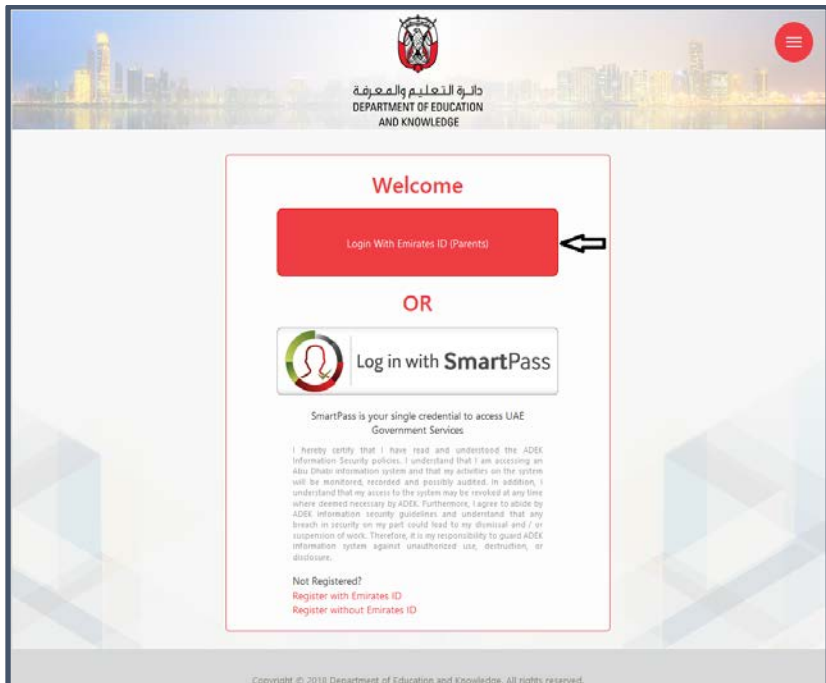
دائـرة التعليم والمعـرفـة
DEPARTMENT OF EDUCATION AND KNOWLEDGE

Welcome

Login With Emirates ID (Parents)

OR

Log in with SmartPass

SmartPass is your single credential to access UAE Government Services

I hereby certify that I have read and understood the ADEK Information Security policies. I understand that I am accessing an Abu Dhabi information system and that my activities on the system will be monitored, recorded and possibly audited. In addition, I understand that my access to the system may be revoked at any time where deemed necessary by ADEK. Furthermore, I agree to abide by ADEK information security guidelines and understand that any breach in security on my part could lead to my dismissal and / or suspension of work. Therefore, it is my responsibility to guard ADEK information system against unauthorized use, destruction, or disclosure.

Not Registered?
Register with Emirates ID
Register without Emirates ID

Copyright © 2018 Department of Education and Knowledge. All rights reserved.